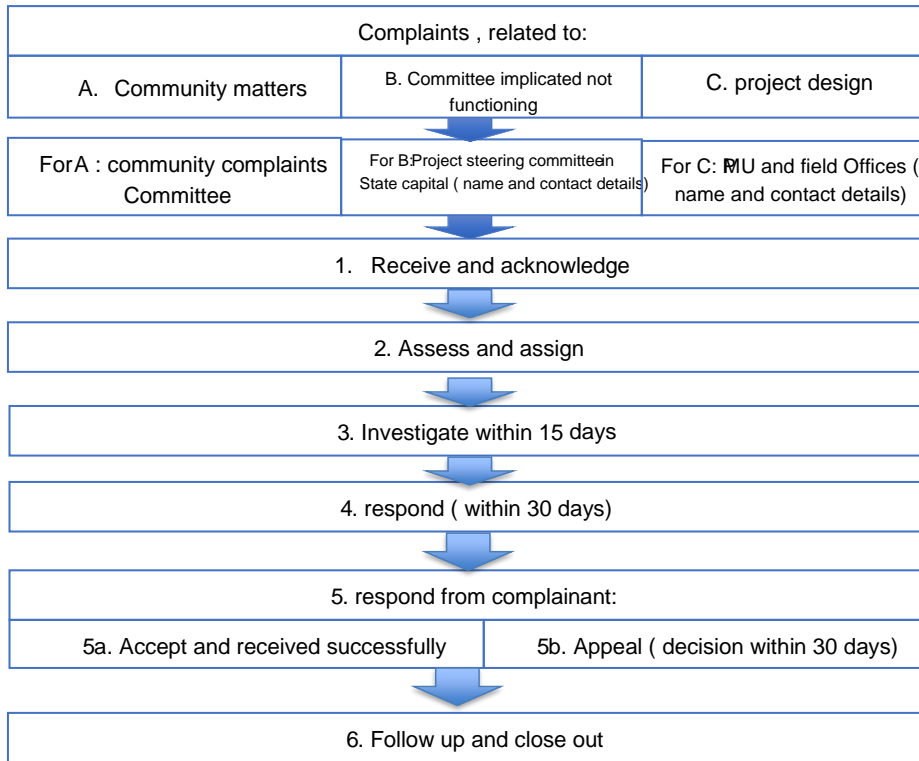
Complaints , related to:

A. Community matters

B. Committee implicated not functioning

C. project design

For A : community complaints Committee

For B: Project steering committee in State capital ( name and contact details)

For C: PMU and field Offices ( name and contact details)

1. Receive and acknowledge

2. Assess and assign

3. Investigate within 15 days

4. respond ( within 30 days)

5. respond from complainant:

5a. Accept and received successfully

5b. Appeal ( decision within 30 days)

6. Follow up and close out